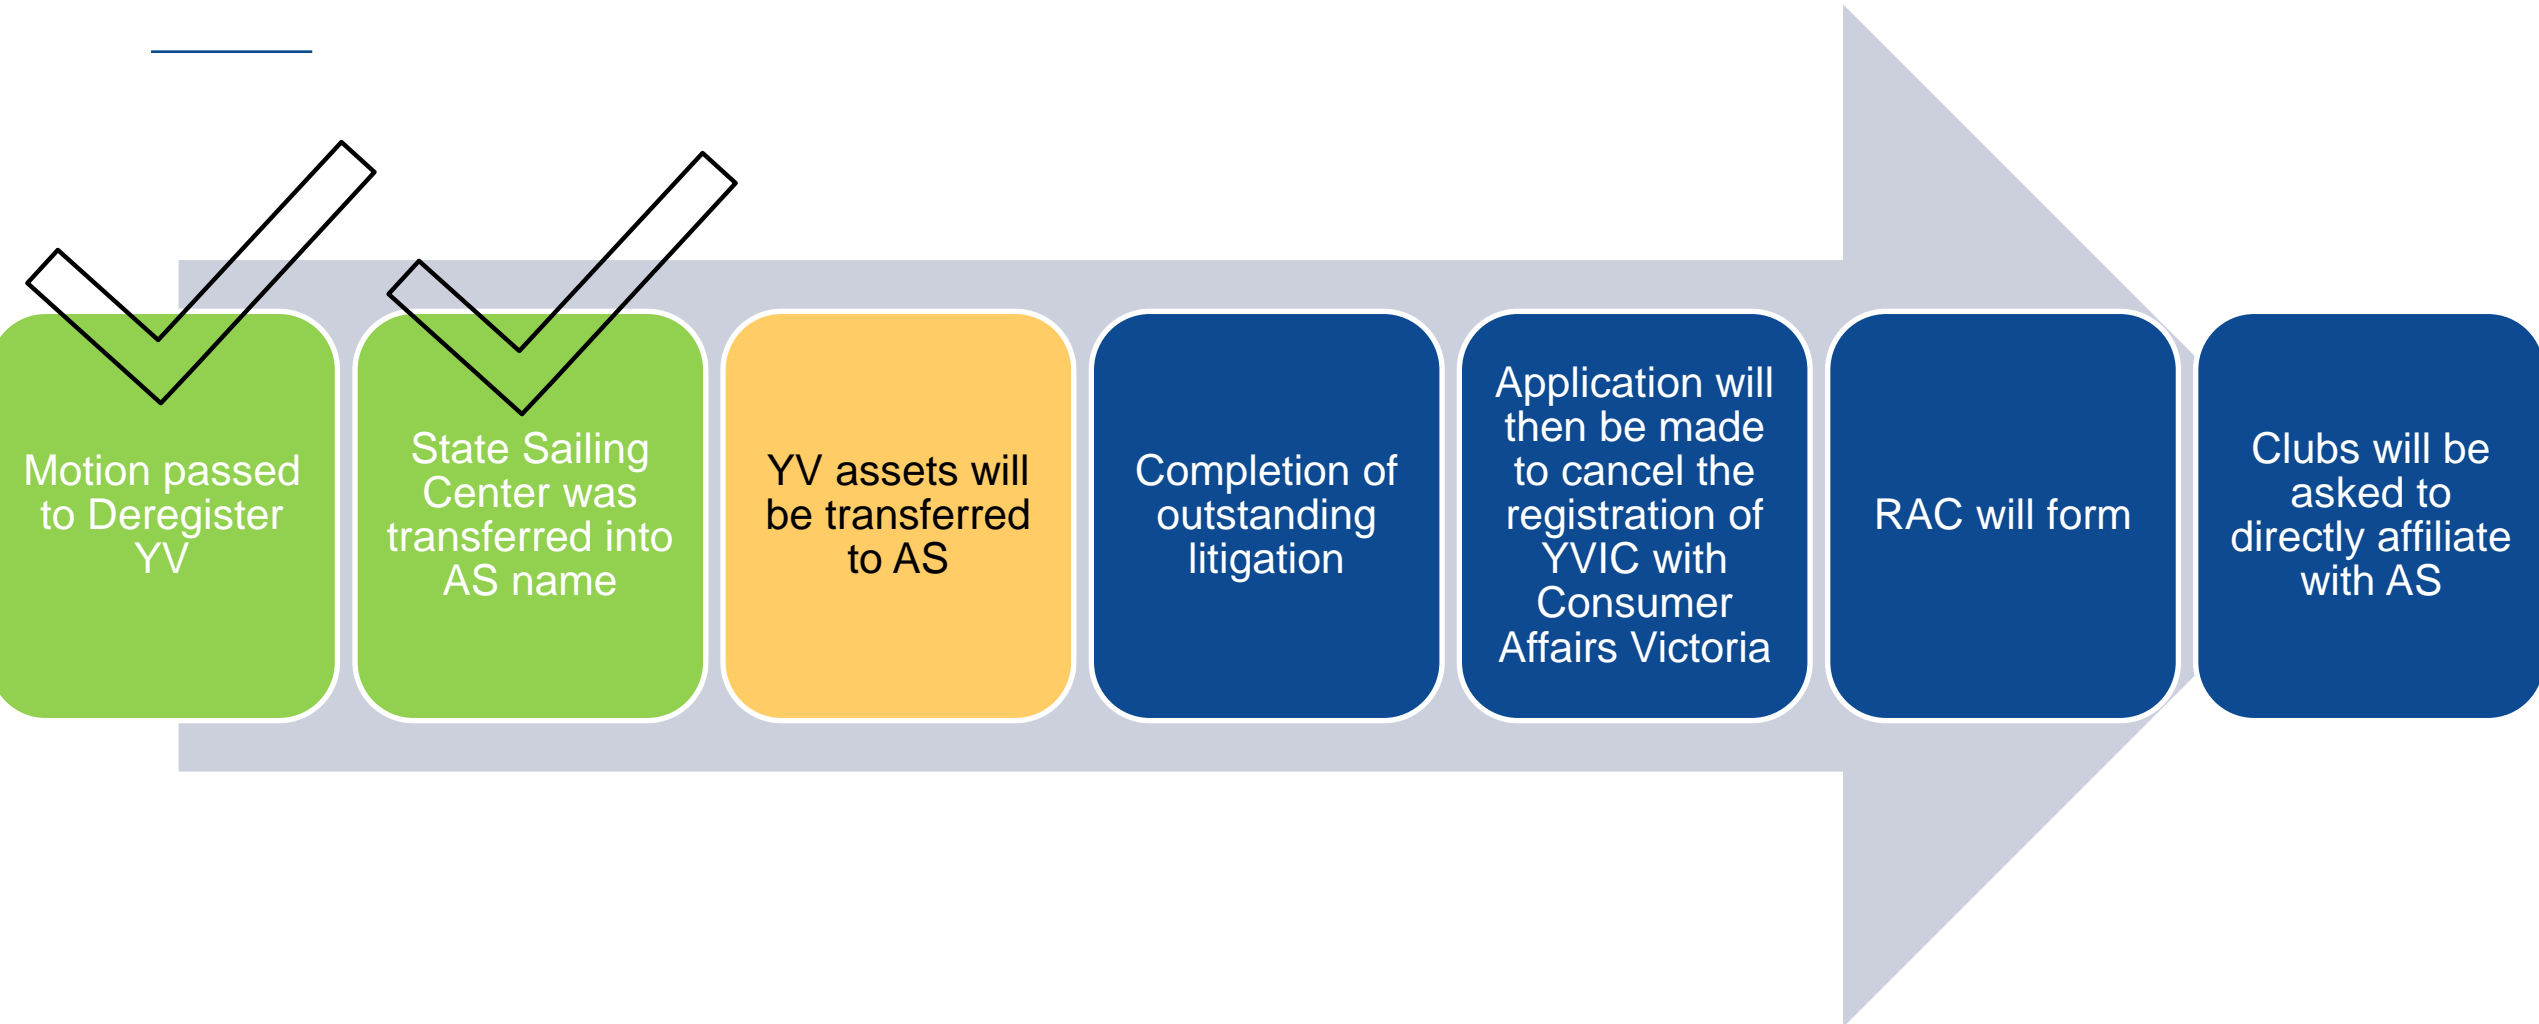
Motion passed to Deregister YV

State Sailing Center was transferred into AS name

YV assets will be transferred to AS

Completion of outstanding litigation

Application will then be made to cancel the registration of YVIC with Consumer Affairs Victoria

RAC will form

Clubs will be asked to directly affiliate with AS